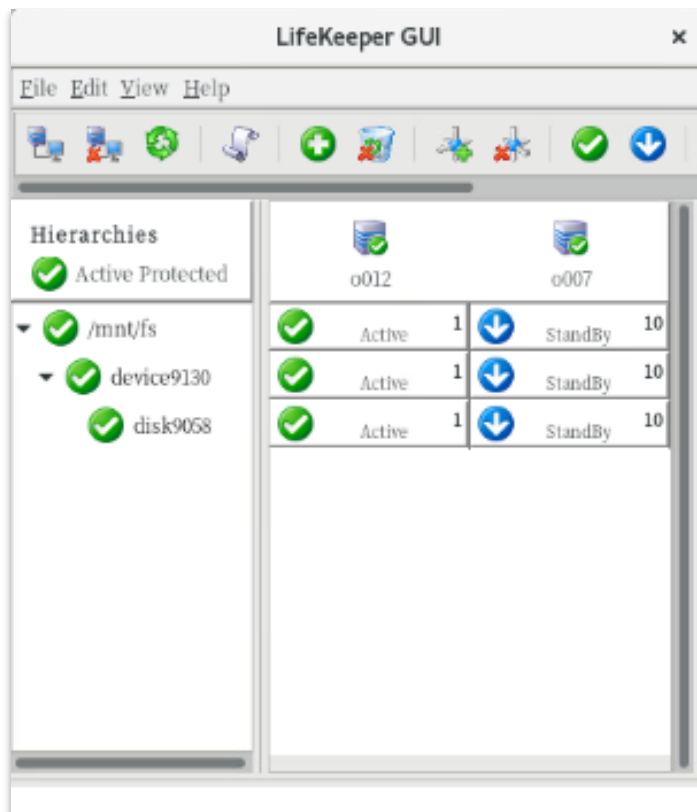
LifeKeeper GUI ×

File Edit View Help

Hierarchies
Active Protected

/mnt/fs
device9130
disk9058

| o012 | o007 |
|---|---|
| Active 1 | StandBy 10 |
| Active 1 | StandBy 10 |
| Active 1 | StandBy 10 |